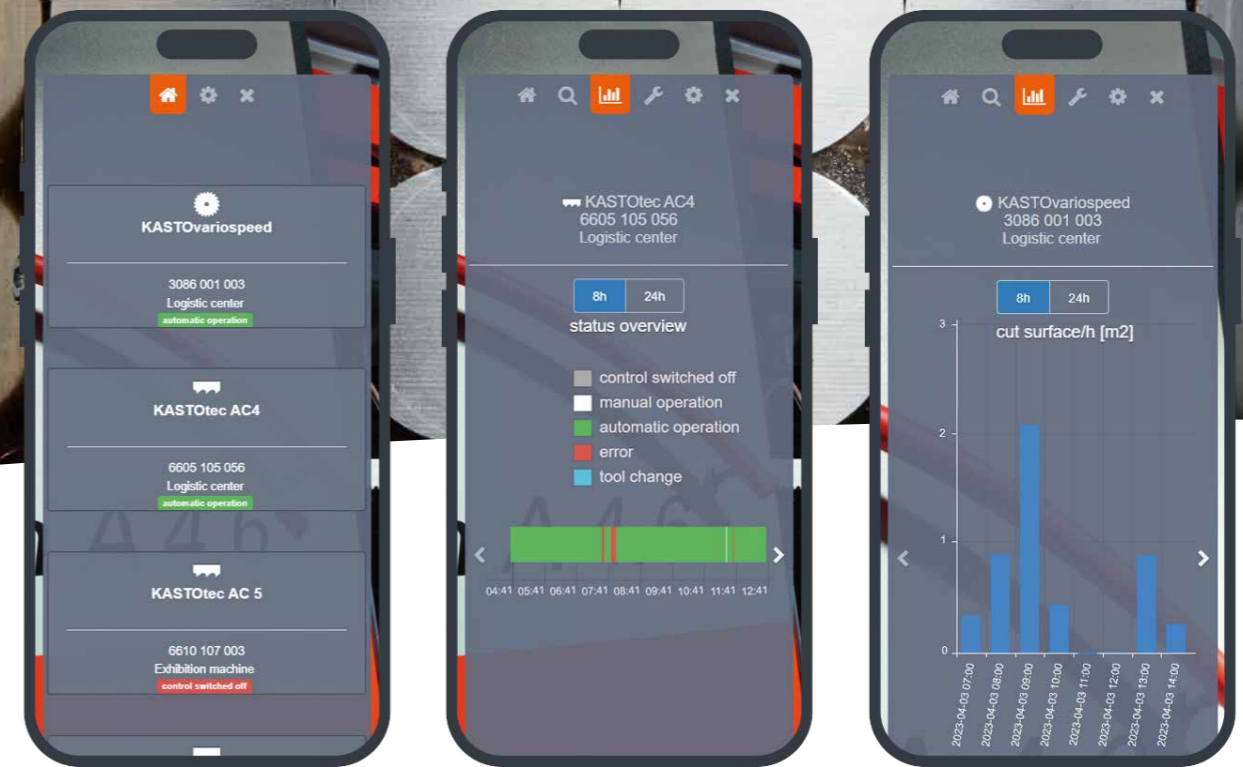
KASTOvariospeed

3086 001 003
Logistic center
automatic operation

KASTOtec AC4

6605 105 056
Logistic center
automatic operation

KASTOtec AC 5

6610 107 003
Exhibition machine
control switched off

KASTOtec AC4
6605 105 056
Logistic center

8h 24h
status overview

control switched off
manual operation
automatic operation
error
tool change

04:41 05:41 06:41 07:41 08:41 09:41 10:41 11:41 12:41

KASTOvariospeed
3086 001 003
Logistic center

8h 24h
cut surface/h [m2]

3
2
1
0

2023-04-03 07:00
2023-04-03 08:00
2023-04-03 09:00
2023-04-03 10:00
2023-04-03 11:00
2023-04-03 12:00
2023-04-03 13:00
2023-04-03 14:00